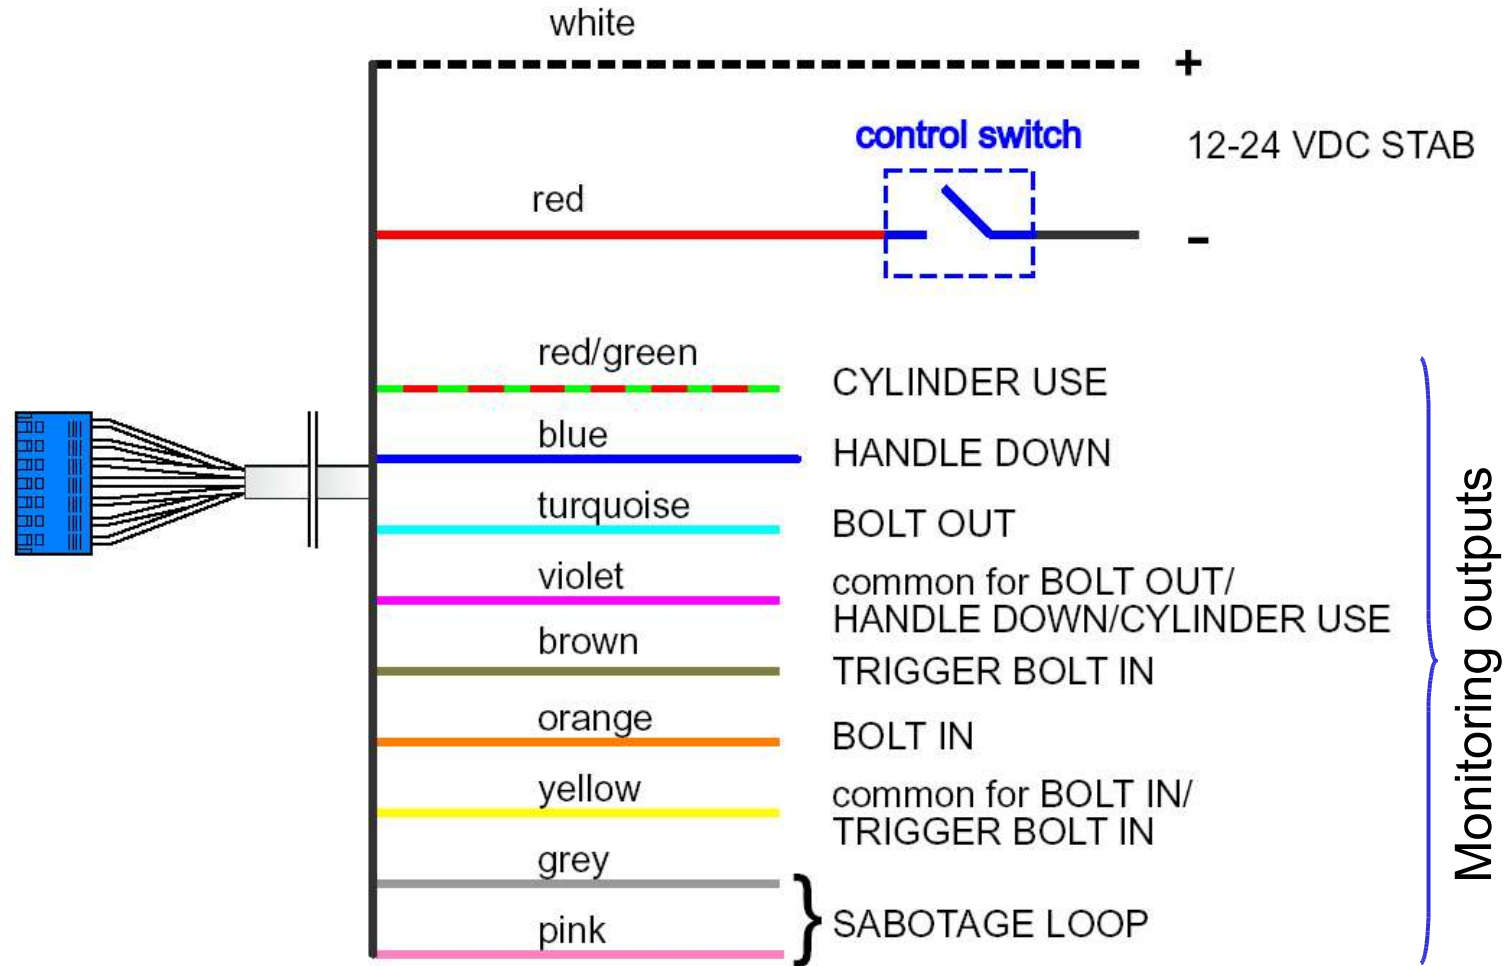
white

+

control switch

12-24 VDC STAB

red

-

red/green CYLINDER USE

blue HANDLE DOWN

turquoise BOLT OUT

violet common for BOLT OUT/ HANDLE DOWN/CYLINDER USE

brown TRIGGER BOLT IN

orange BOLT IN

yellow common for BOLT IN/ TRIGGER BOLT IN

grey

pink SABOTAGE LOOP

Monitoring outputs